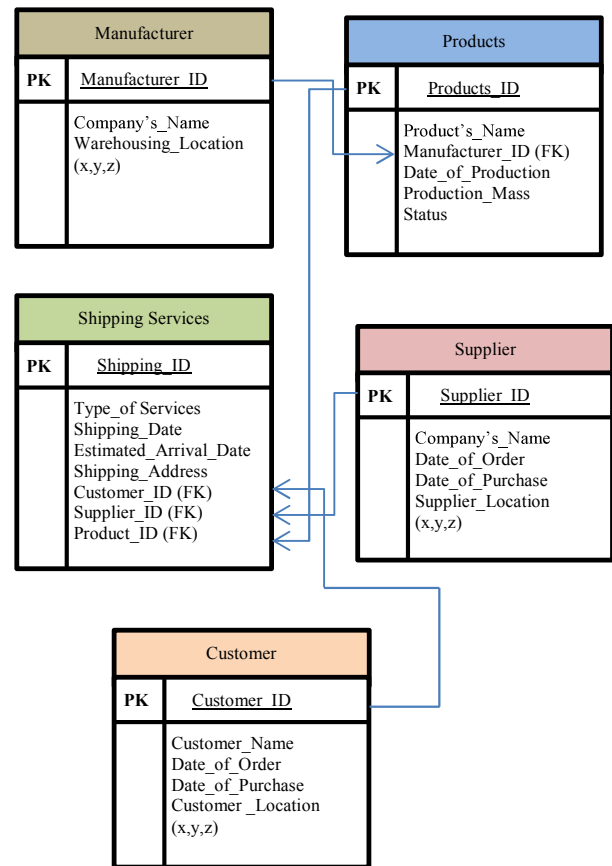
Manufacturer

| PK | Manufacturer_ID |
|---|---|
| | Company's_Name Warehousing_Location (x,y,z) |

Products

| PK | Products_ID |
|---|---|
| | Product's_Name Manufacturer_ID (FK) Date_of_Production Production_Mass Status |

Shipping Services

| PK | Shipping_ID |
|---|---|
| | Type_of Services Shipping_Date Estimated_Arrival_Date Shipping_Address Customer_ID (FK) Supplier_ID (FK) Product_ID (FK) |

Supplier

| PK | Supplier_ID |
|---|---|
| | Company's_Name Date_of_Order Date_of_Purchase Supplier_Location (x,y,z) |

Customer

| PK | Customer_ID |
|---|---|
| | Customer_Name Date_of_Order Date_of_Purchase Customer _Location (x,y,z) |